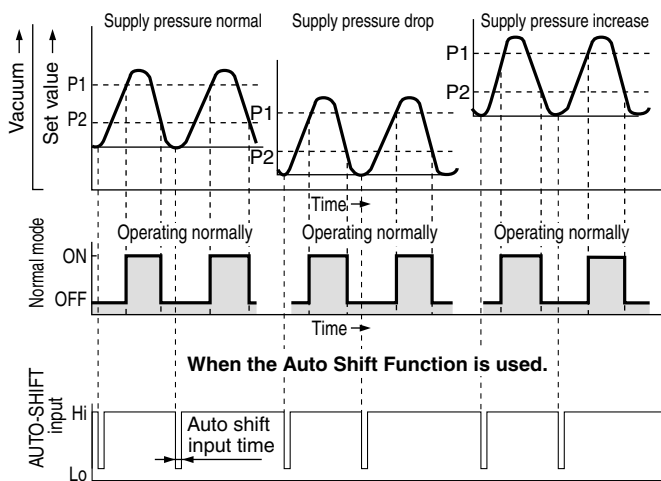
Supply pressure normal

Supply pressure drop

Supply pressure increase

Vacuum →

Set value →

P1

P2

P1

P2

P1

P2

Time →

Normal mode

ON

OFF

Operating normally

Operating normally

Operating normally

Time →

When the Auto Shift Function is used.

AUTO-SHIFT input

Hi

Lo

Auto shift input time